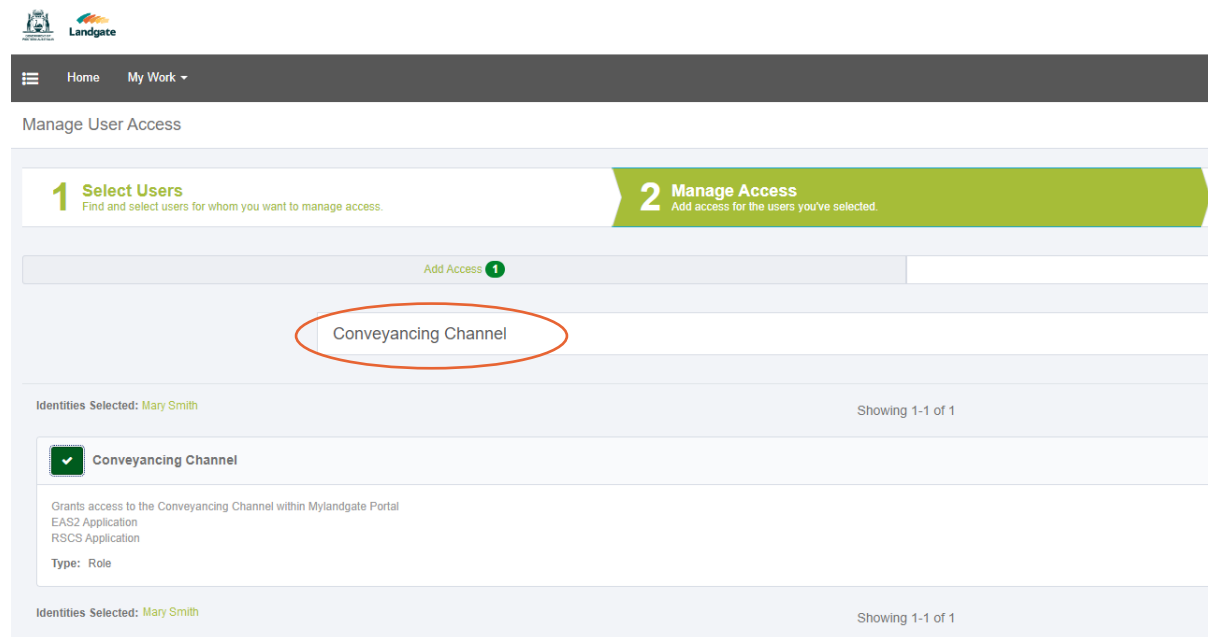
Landgate

Home My Work

Manage User Access

1 Select Users
Find and select users for whom you want to manage access.

2 Manage Access
Add access for the users you've selected.

Add Access 1

Conveyancing Channel

Identities Selected: Mary Smith

Showing 1-1 of 1

Conveyancing Channel

Grants access to the Conveyancing Channel within Mylandgate Portal
EAS2 Application
RSCS Application

Type: Role

Identities Selected: Mary Smith

Showing 1-1 of 1